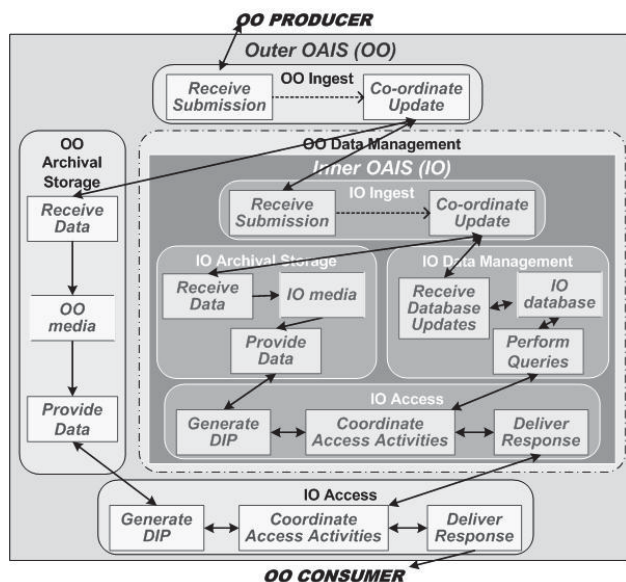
OO PRODUCER

Outer OAIS (OO)

OO Ingest

Receive Submission

Co-ordinate Update

OO Archival Storage

Receive Data

OO media

Provide Data

OO Data Management

Inner OAIS (IO)

IO Ingest

Receive Submission

Co-ordinate Update

IO Archival Storage

Receive Data

IO media

Provide Data

IO Data Management

Receive Database Updates

IO database

Perform Queries

IO Access

Generate DIP

Coordinate Access Activities

Deliver Response

IO Access

Generate DIP

Coordinate Access Activities

Deliver Response

OO CONSUMER